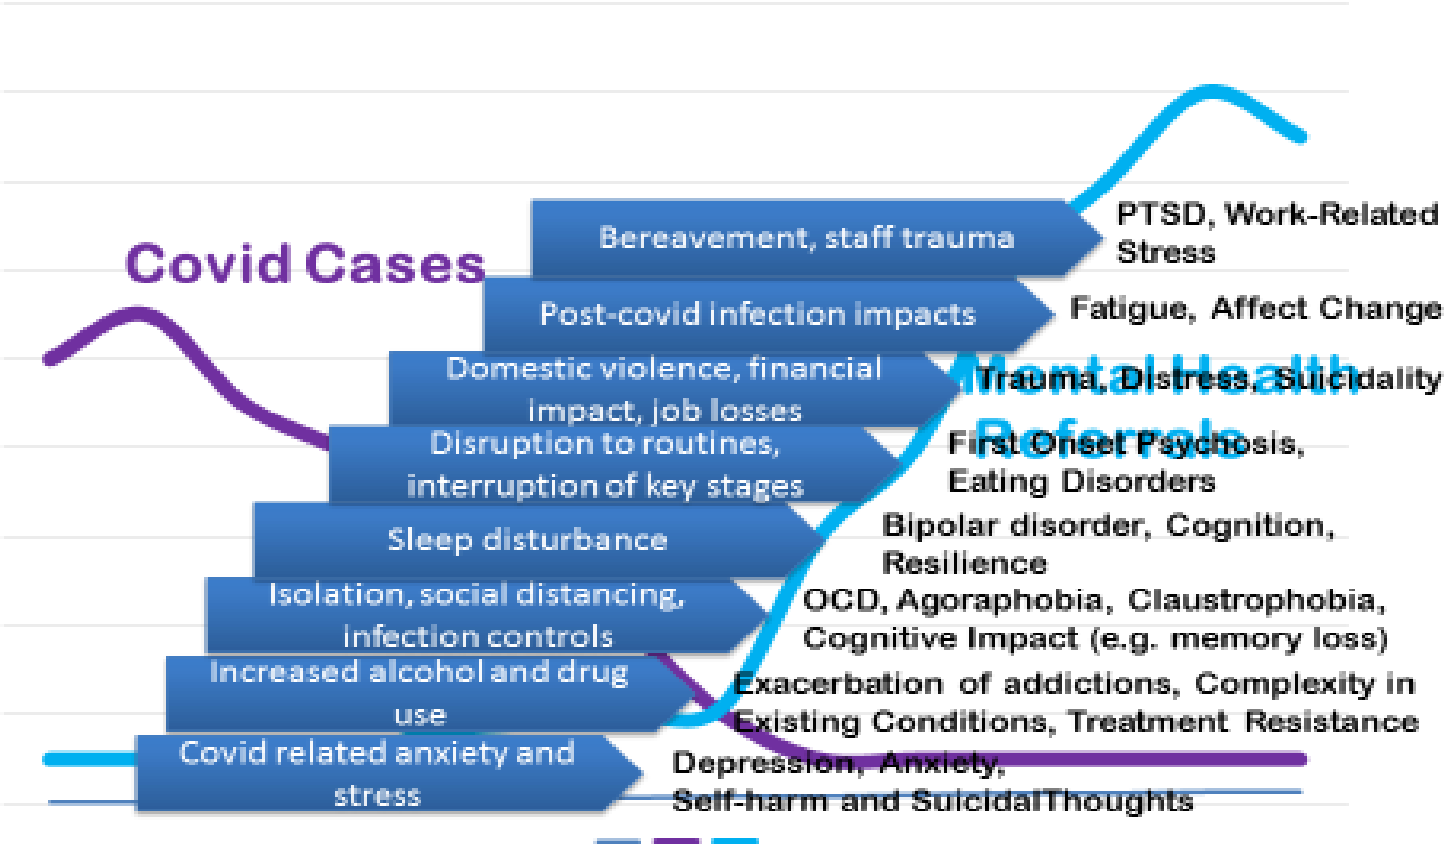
Covid Cases

Mental Health Referrals

Bereavement, staff trauma

PTSD, Work-Related Stress

Post-covid infection impacts

Fatigue, Affect Change

Domestic violence, financial impact, job losses

Trauma, Distress, Suicidality

Disruption to routines, interruption of key stages

First Onset Psychosis, Eating Disorders

Sleep disturbance

Bipolar disorder, Cognition, Resilience

Isolation, social distancing, infection controls

OCD, Agoraphobia, Claustrophobia, Cognitive Impact (e.g. memory loss)

Increased alcohol and drug use

Exacerbation of addictions, Complexity in Existing Conditions, Treatment Resistance

Covid related anxiety and stress

Depression, Anxiety, Self-harm and SuicidalThoughts